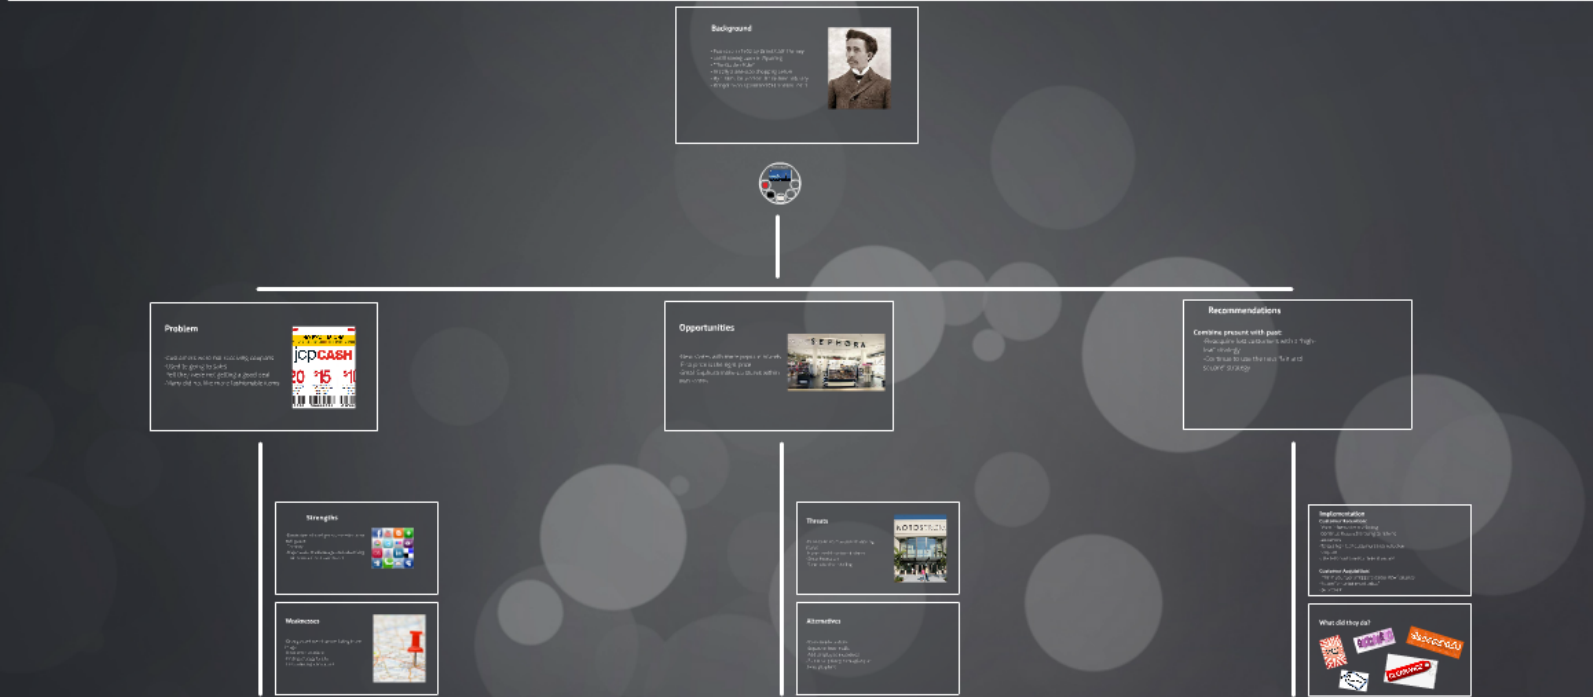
Background

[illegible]

Problem

jcpCASH

$20 $15 $10

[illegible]

Opportunities

SEPHORA

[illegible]

Recommendations

Combine present with past

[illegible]

Strengths

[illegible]

Weaknesses

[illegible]

Threats

NORDSTROM

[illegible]

Alternatives

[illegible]

Implementation

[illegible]

What did they do?

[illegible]